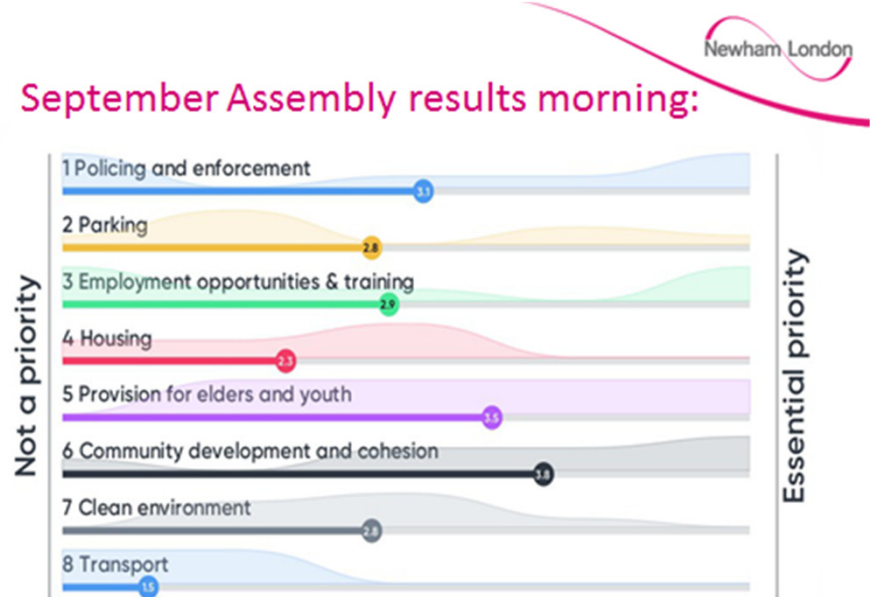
Newham London

September Assembly results morning:

Not a priority

1 Policing and enforcement
3.1

2 Parking
2.8

3 Employment opportunities & training
2.9

4 Housing
2.3

5 Provision for elders and youth
3.5

6 Community development and cohesion
3.8

7 Clean environment
2.8

8 Transport
1.5

Essential priority